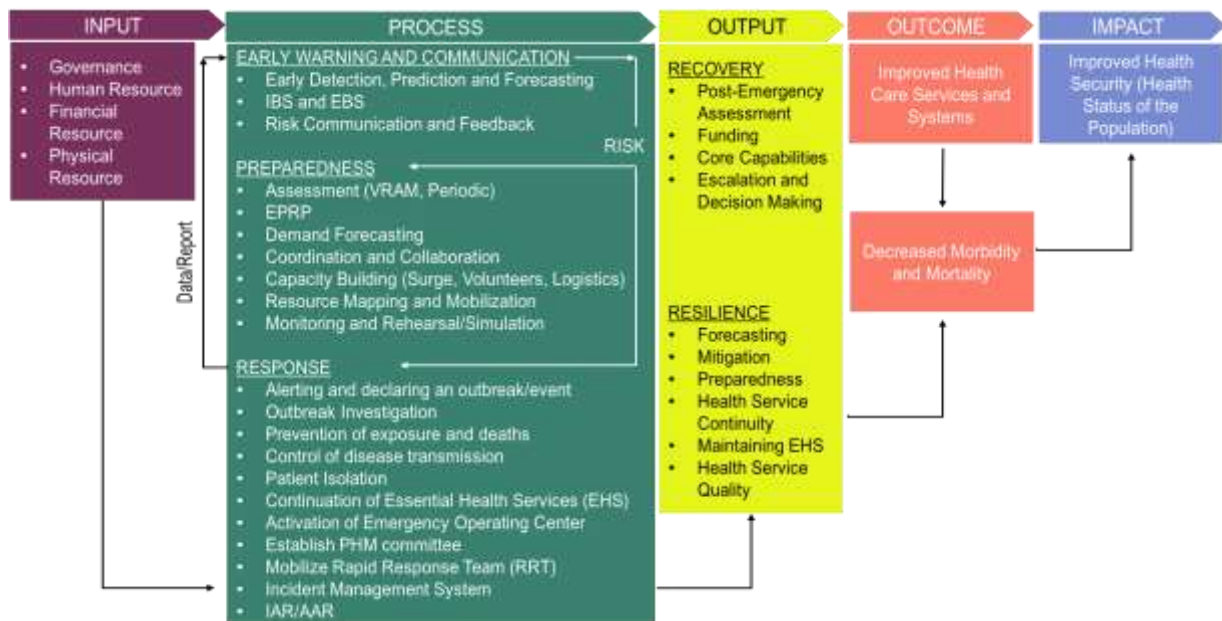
INPUT

- Governance
- Human Resource
- Financial Resource
- Physical Resource

Data/Report

PROCESS

EARLY WARNING AND COMMUNICATION
- Early Detection, Prediction and Forecasting
- IBS and EBS
- Risk Communication and Feedback

RISK

PREPAREDNESS
- Assessment (VRAM, Periodic)
- EPRP
- Demand Forecasting
- Coordination and Collaboration
- Capacity Building (Surge, Volunteers, Logistics)
- Resource Mapping and Mobilization
- Monitoring and Rehearsal/Simulation

RESPONSE
- Alerting and declaring an outbreak/event
- Outbreak Investigation
- Prevention of exposure and deaths
- Control of disease transmission
- Patient Isolation
- Continuation of Essential Health Services (EHS)
- Activation of Emergency Operating Center
- Establish PHM committee
- Mobilize Rapid Response Team (RRT)
- Incident Management System
- IAR/AAR

OUTPUT

RECOVERY
- Post-Emergency Assessment
- Funding
- Core Capabilities
- Escalation and Decision Making

RESILIENCE
- Forecasting
- Mitigation
- Preparedness
- Health Service Continuity
- Maintaining EHS
- Health Service Quality

OUTCOME

Improved Health Care Services and Systems

Decreased Morbidity and Mortality

IMPACT

Improved Health Security (Health Status of the Population)